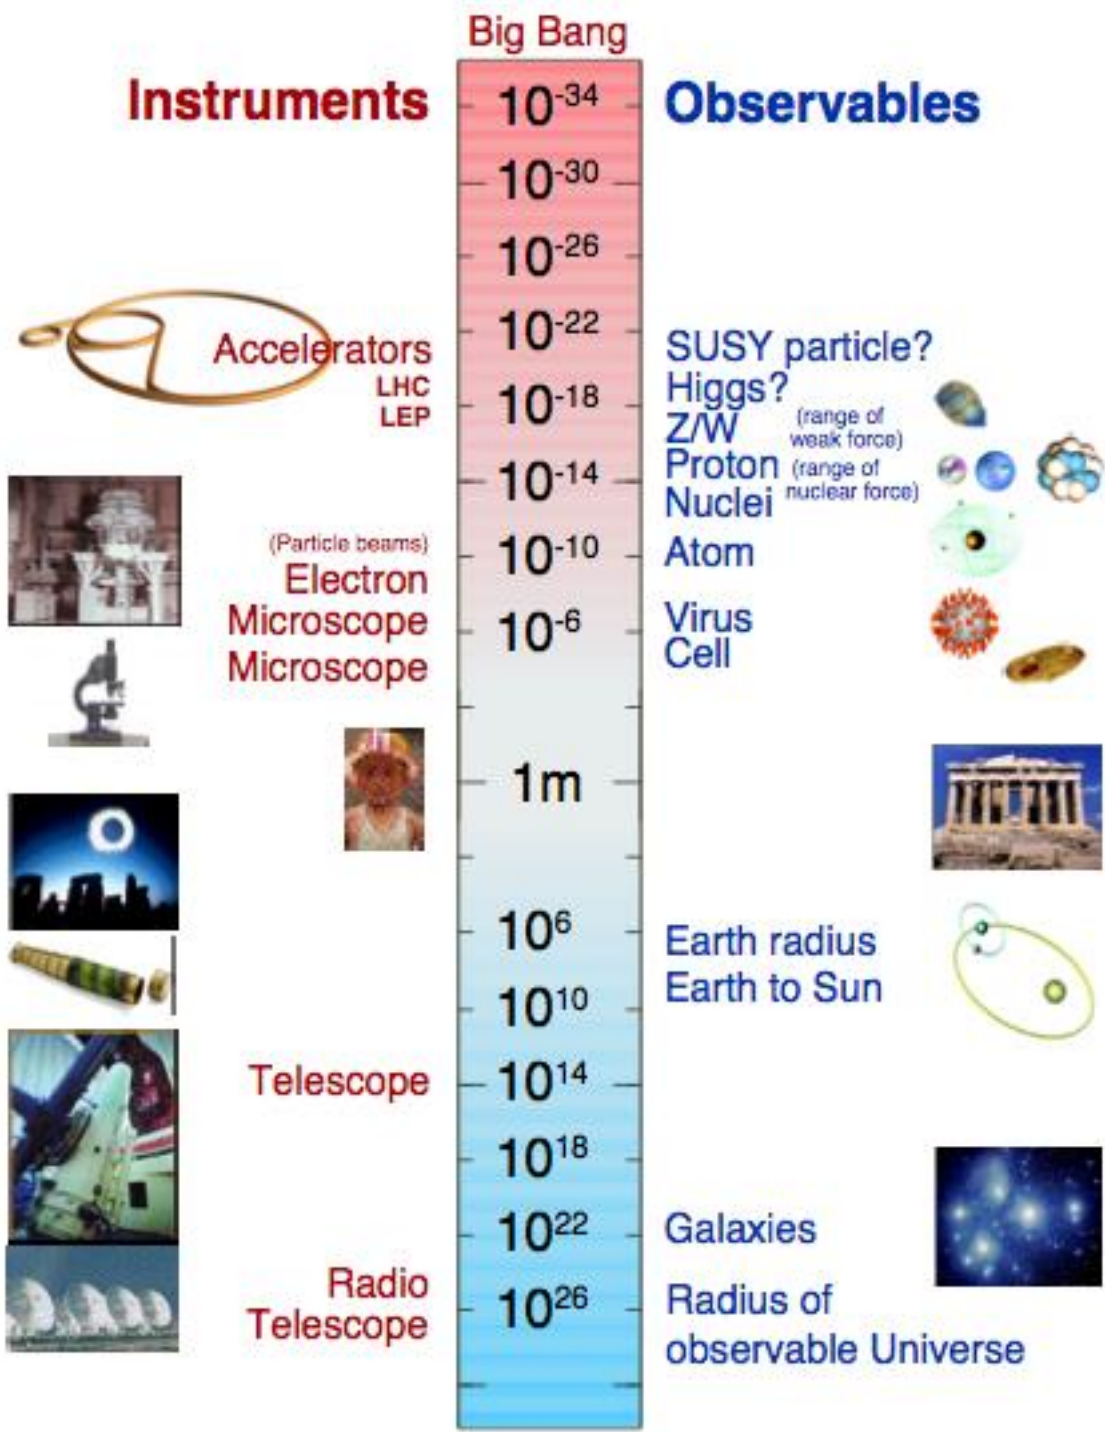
Big Bang

Instruments

Observables

$10^{-34}$

$10^{-30}$

$10^{-26}$

$10^{-22}$

Accelerators
LHC
LEP

SUSY particle?
Higgs?
Z/W (range of weak force)
Proton (range of nuclear force)
Nuclei

$10^{-18}$

$10^{-14}$

(Particle beams)
Electron
Microscope
Microscope

$10^{-10}$

Atom

$10^{-6}$

Virus
Cell

1m

$10^{6}$

Earth radius
Earth to Sun

$10^{10}$

Telescope

$10^{14}$

$10^{18}$

$10^{22}$

Galaxies

Radio
Telescope

$10^{26}$

Radius of
observable Universe